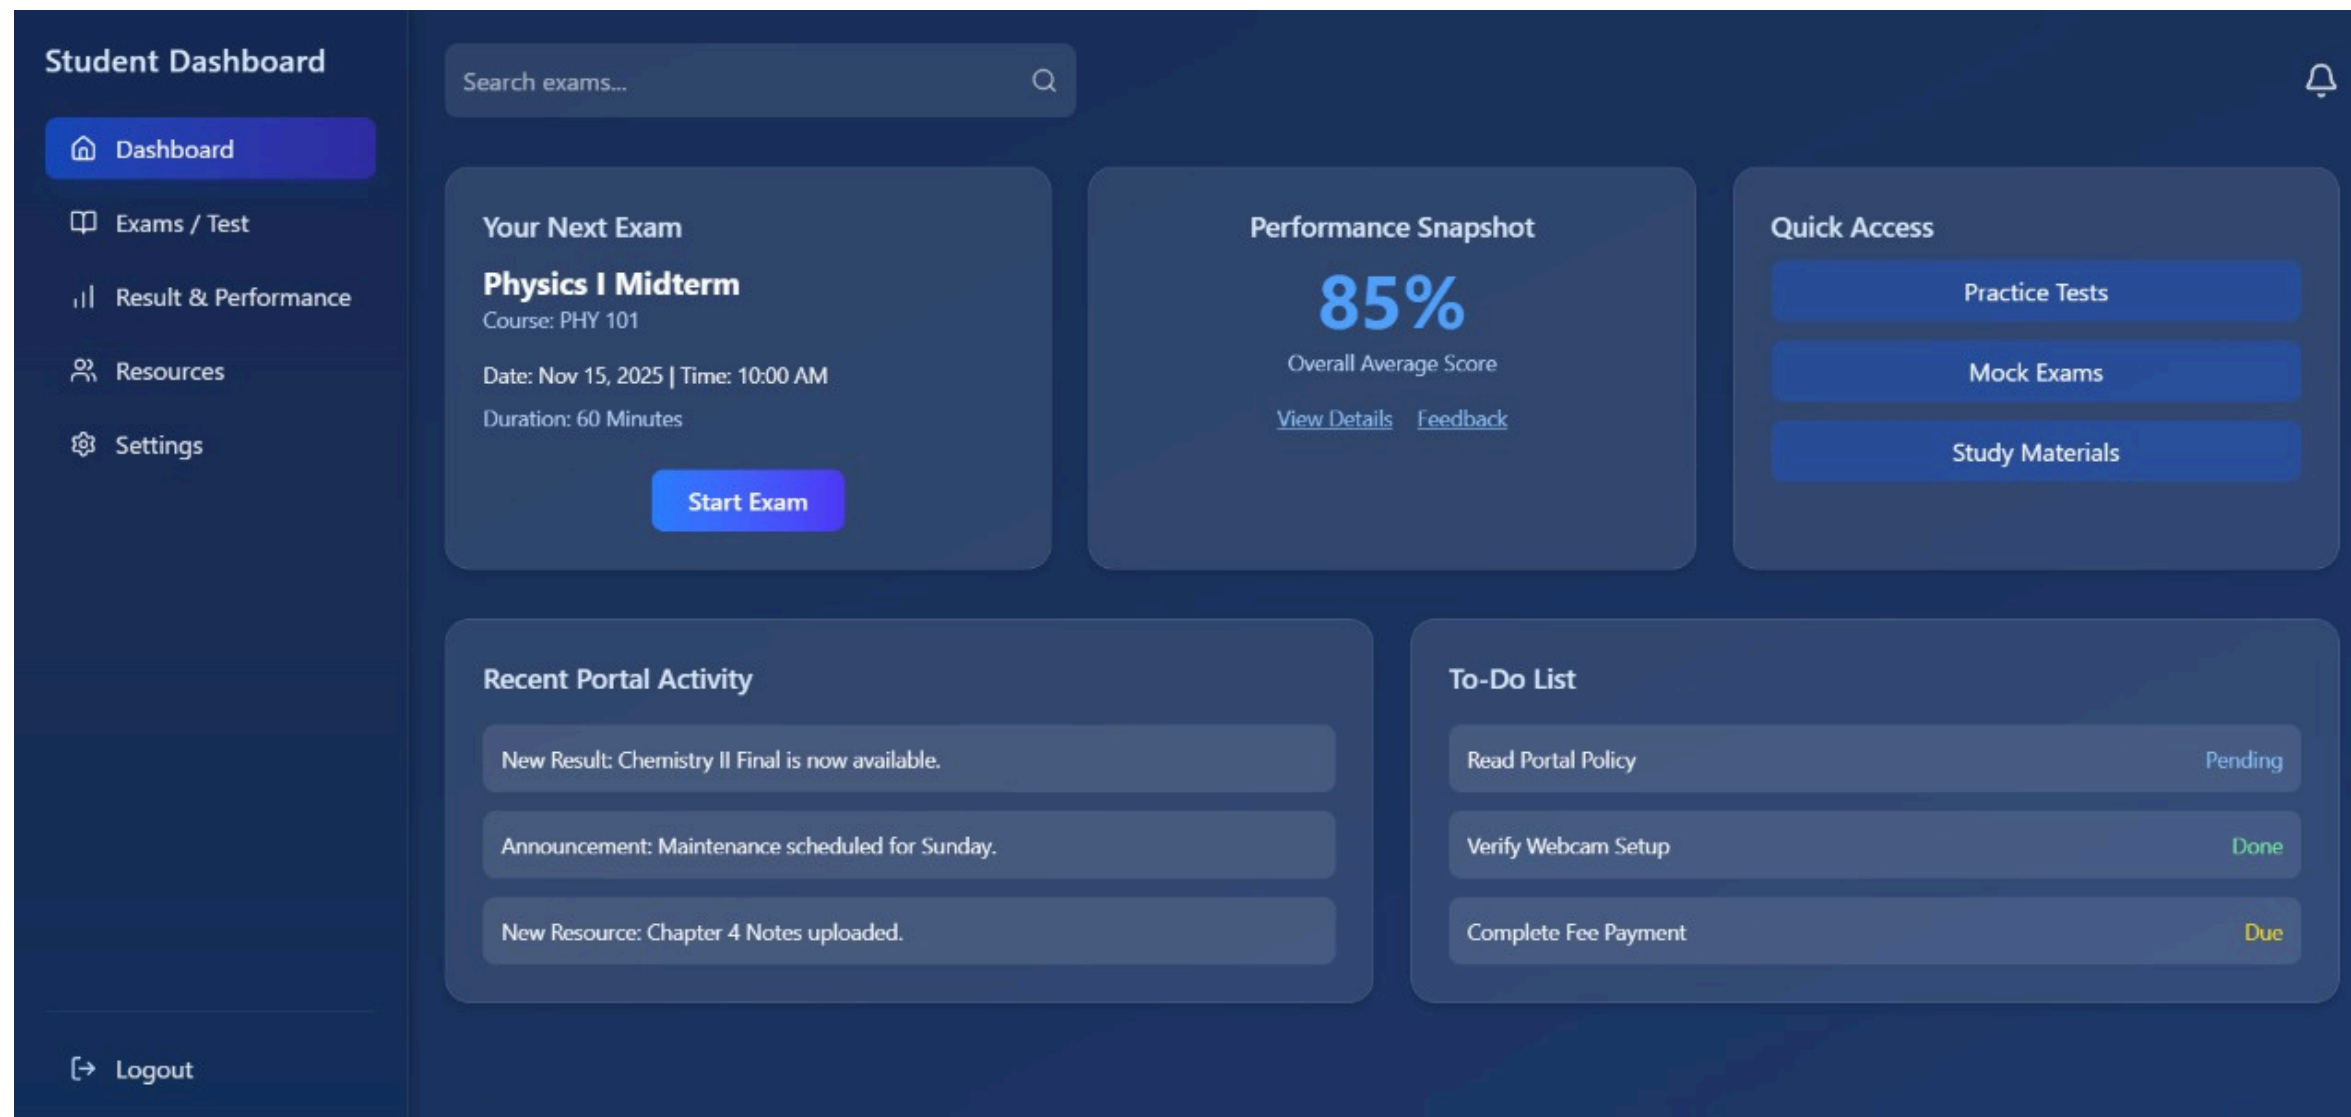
Student Dashboard

Dashboard

Exams / Test

Result & Performance

Resources

Settings

Logout

Search exams...

Your Next Exam

Physics I Midterm

Course: PHY 101

Date: Nov 15, 2025 | Time: 10:00 AM

Duration: 60 Minutes

Start Exam

Performance Snapshot

85%

Overall Average Score

View Details Feedback

Quick Access

Practice Tests

Mock Exams

Study Materials

Recent Portal Activity

New Result: Chemistry II Final is now available.

Announcement: Maintenance scheduled for Sunday.

New Resource: Chapter 4 Notes uploaded.

To-Do List

Read Portal Policy Pending

Verify Webcam Setup Done

Complete Fee Payment Due